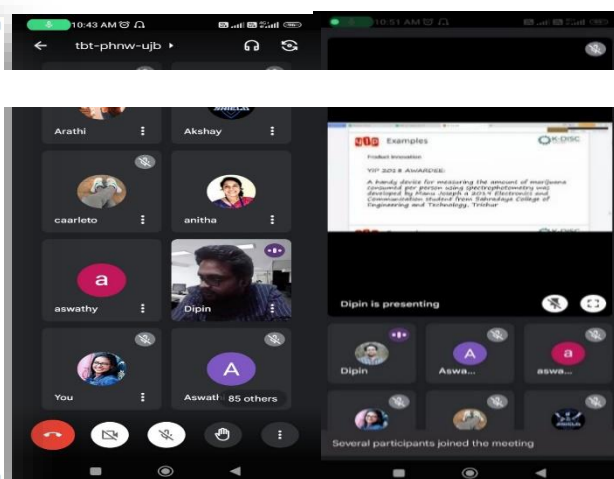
10:43 AM

tbt-phnw-ujb

Arathi

Akshay

caarleto

anitha

a

aswathy

Dipin

You

A

Aswath

85 others

10:51 AM

YIP Examples

K-DISC

Product Innovation

YIP 2018 AWARDEE:

A handy device for measuring the amount of marijuana consumed per person using spectrophotometry was developed by Manu Joseph a 2014 Electronics and Communication student from Sahrdaya College of Engineering and Technology, Thrissur

Dipin is presenting

Dipin

A

Aswa...

a

aswa...

Several participants joined the meeting